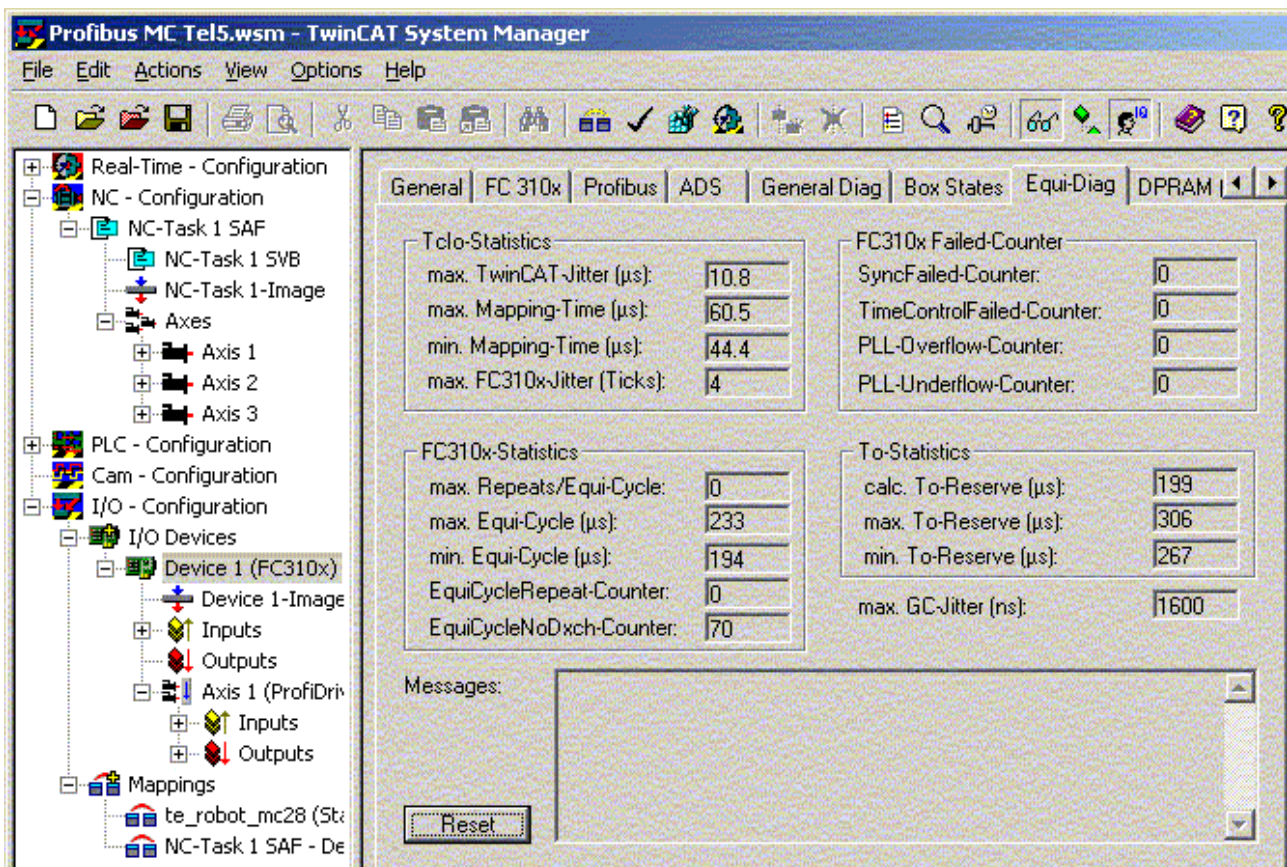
Profibus MC Tel5.wsm - TwinCAT System Manager

File Edit Actions View Options Help

Real-Time - Configuration
NC - Configuration
NC-Task 1 SAF
NC-Task 1 SVB
NC-Task 1-Image
Axes
Axis 1
Axis 2
Axis 3
PLC - Configuration
Cam - Configuration
I/O - Configuration
I/O Devices
Device 1 (FC310x)
Device 1-Image
Inputs
Outputs
Axis 1 (ProfiDriv
Inputs
Outputs
Mappings
te_robot_mc28 (Sta
NC-Task 1 SAF - De

General | FC 310x | Profibus | ADS | General Diag | Box States | Equi-Diag | DPRAM

Tclo-Statistics

| | |
|---|---|
| max. TwinCAT-Jitter (µs): | 10.8 |
| max. Mapping-Time (µs): | 60.5 |
| min. Mapping-Time (µs): | 44.4 |
| max. FC310x-Jitter (Ticks): | 4 |

FC310x Failed-Counter

| | |
|---|---|
| SyncFailed-Counter: | 0 |
| TimeControlFailed-Counter: | 0 |
| PLL-Overflow-Counter: | 0 |
| PLL-Underflow-Counter: | 0 |

FC310x-Statistics

| | |
|---|---|
| max. Repeats/Equi-Cycle: | 0 |
| max. Equi-Cycle (µs): | 233 |
| min. Equi-Cycle (µs): | 194 |
| EquiCycleRepeat-Counter: | 0 |
| EquiCycleNoDxch-Counter: | 70 |

To-Statistics

| | |
|---|---|
| calc. To-Reserve (µs): | 199 |
| max. To-Reserve (µs): | 306 |
| min. To-Reserve (µs): | 267 |

max. GC-Jitter (ns): 1600

Messages:

Reset